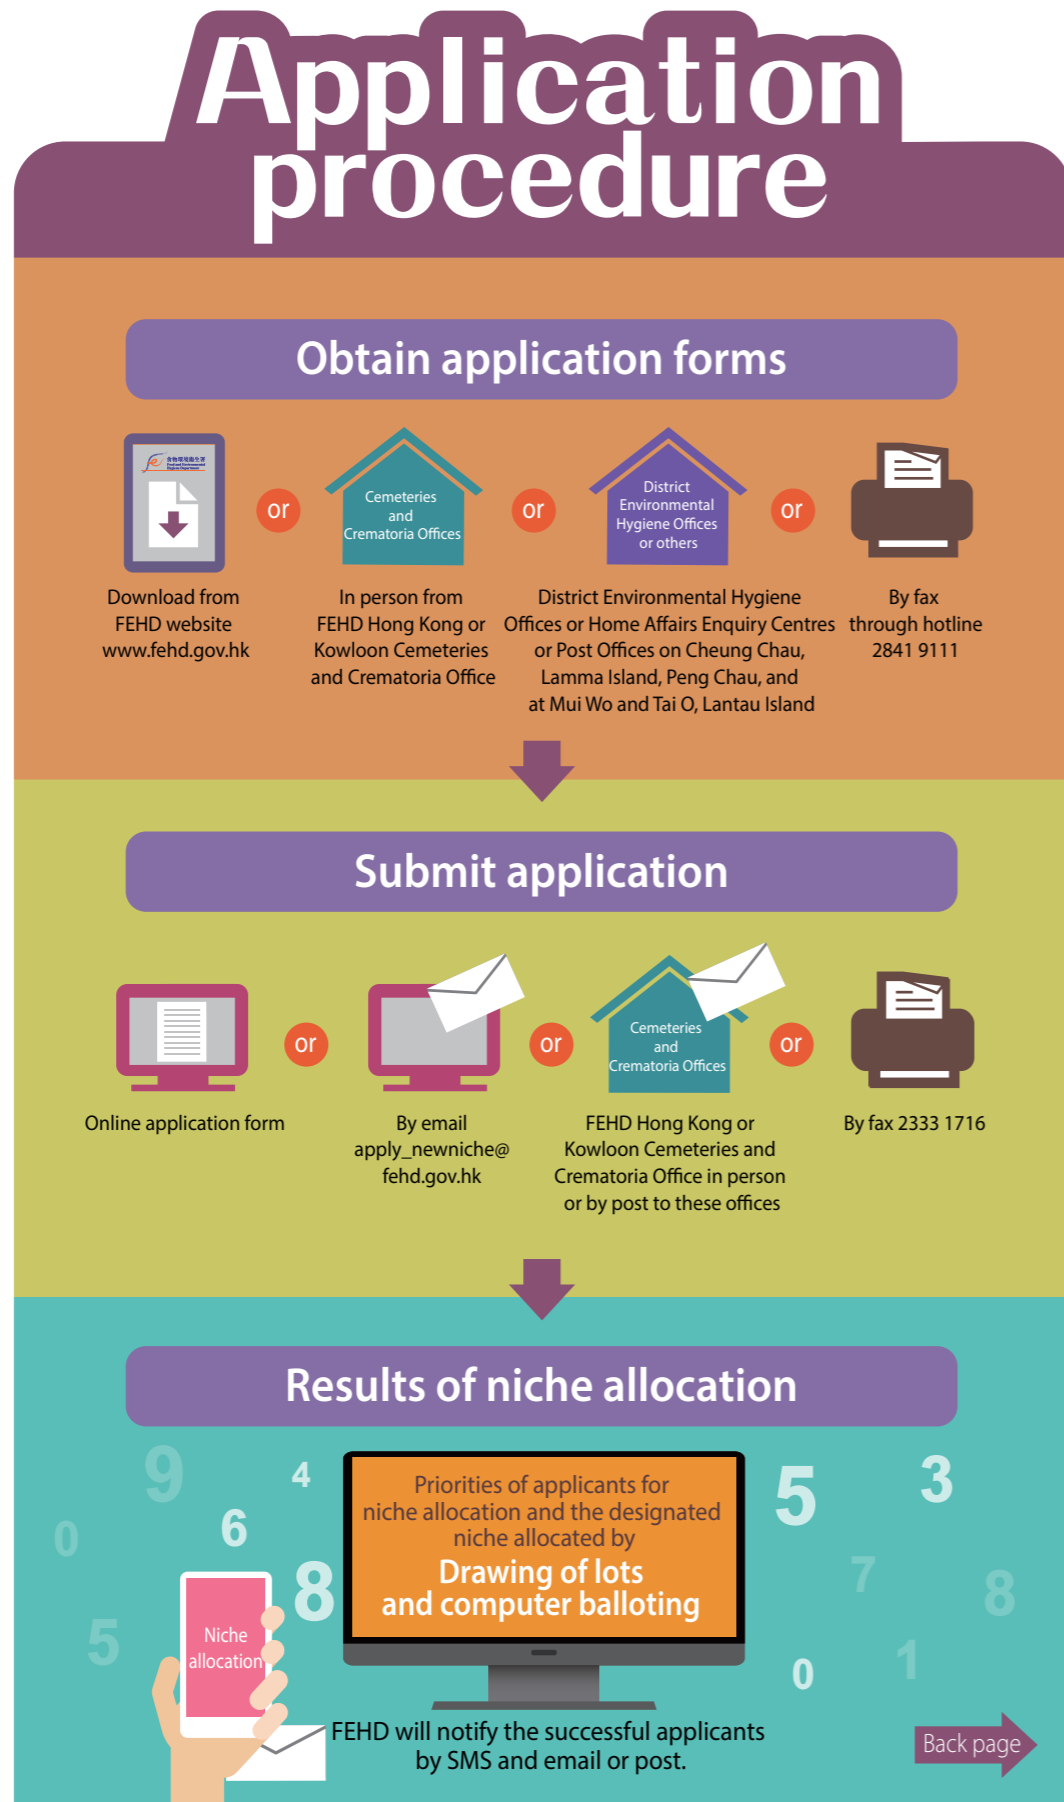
Application procedure

Obtain application forms

Download from FEHD website www.fehd.gov.hk

or

Cemeteries and Crematoria Offices

In person from FEHD Hong Kong or Kowloon Cemeteries and Crematoria Office

or

District Environmental Hygiene Offices or others

District Environmental Hygiene Offices or Home Affairs Enquiry Centres or Post Offices on Cheung Chau, Lamma Island, Peng Chau, and at Mui Wo and Tai O, Lantau Island

or

By fax through hotline 2841 9111

Submit application

Online application form

or

By email apply_newniche@ fehd.gov.hk

or

Cemeteries and Crematoria Offices

FEHD Hong Kong or Kowloon Cemeteries and Crematoria Office in person or by post to these offices

or

By fax 2333 1716

Results of niche allocation

9 4 0 6 8 5 5 3 7 8 0 1

Priorities of applicants for niche allocation and the designated niche allocated by
Drawing of lots and computer balloting

Niche allocation

FEHD will notify the successful applicants by SMS and email or post.

Back page